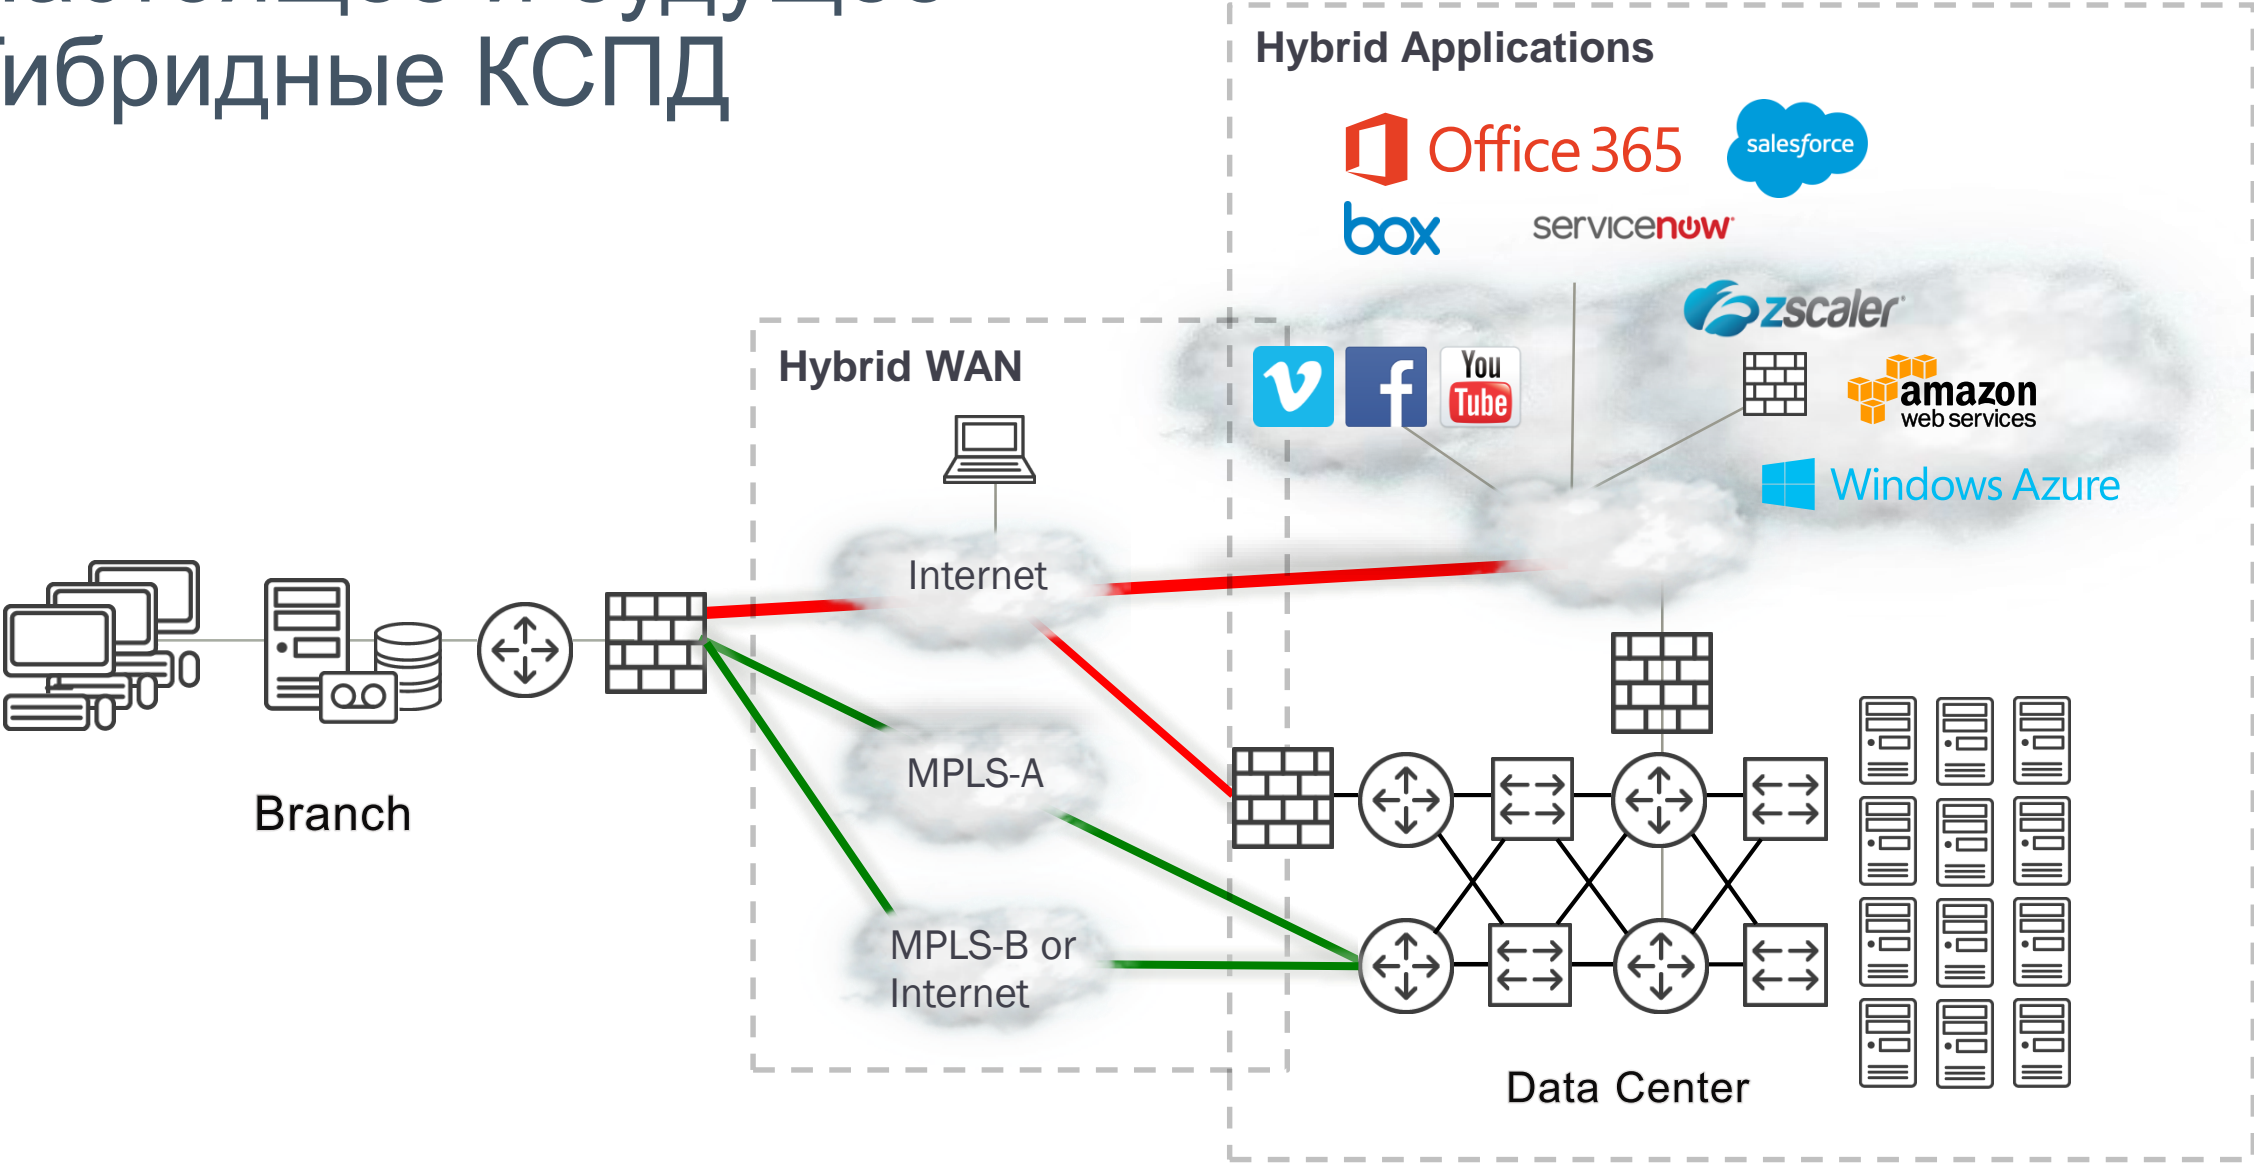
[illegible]
ибридные КСПД

Hybrid Applications

Office 365

salesforce

box

servicenow

zscaler

You Tube

amazon web services

Windows Azure

Hybrid WAN

Internet

MPLS-A

MPLS-B or Internet

Branch

Data Center